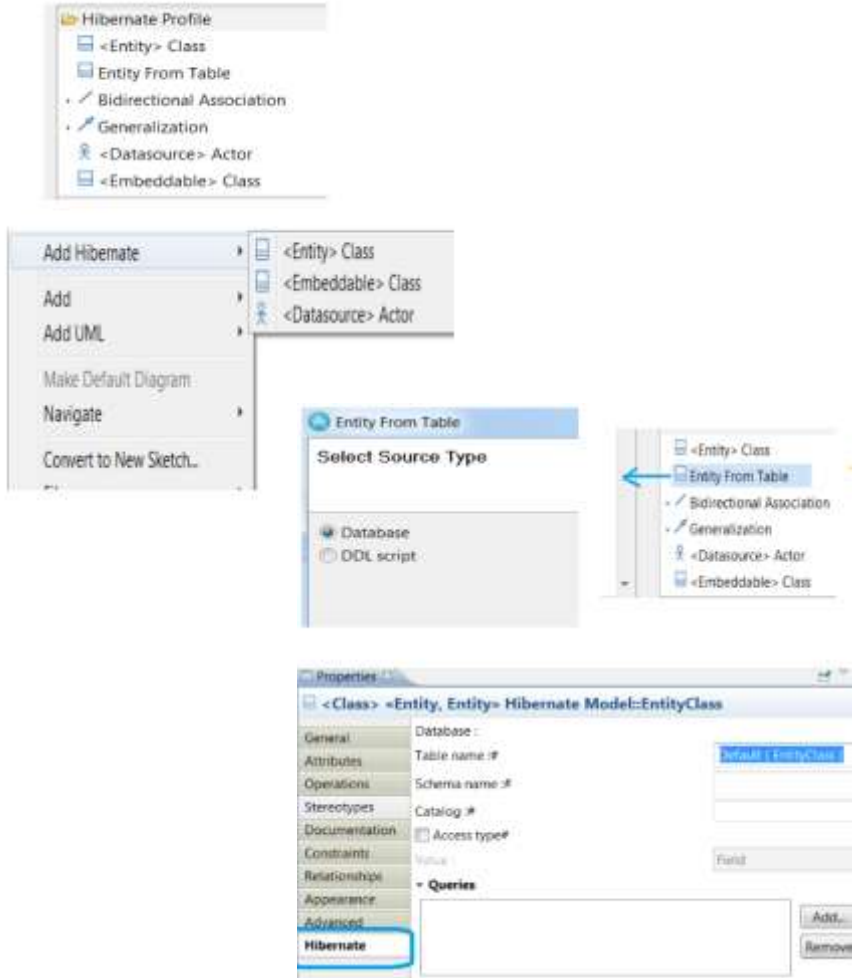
Hibernate Profile
<Entity> Class
Entity From Table
Bidirectional Association
Generalization
<Datasource> Actor
<Embeddable> Class

Add Hibernate
Add
Add UML
Make Default Diagram
Navigate
Convert to New Sketch...

<Entity> Class
<Embeddable> Class
<Datasource> Actor

Entity From Table
Select Source Type
Database
DDL script

<Entity> Class
Entity From Table
Bidirectional Association
Generalization
<Datasource> Actor
<Embeddable> Class

Properties
<Class> «Entity, Entity» Hibernate Model::EntityClass
General
Attributes
Operations
Stereotypes
Documentation
Constraints
Relationships
Appearance
Advanced
Hibernate
Database :
Table name :#
Schema name :#
Catalog :#
Access type#
Value :
Default ( EntityClass )
Field
Queries
Add...
Remove